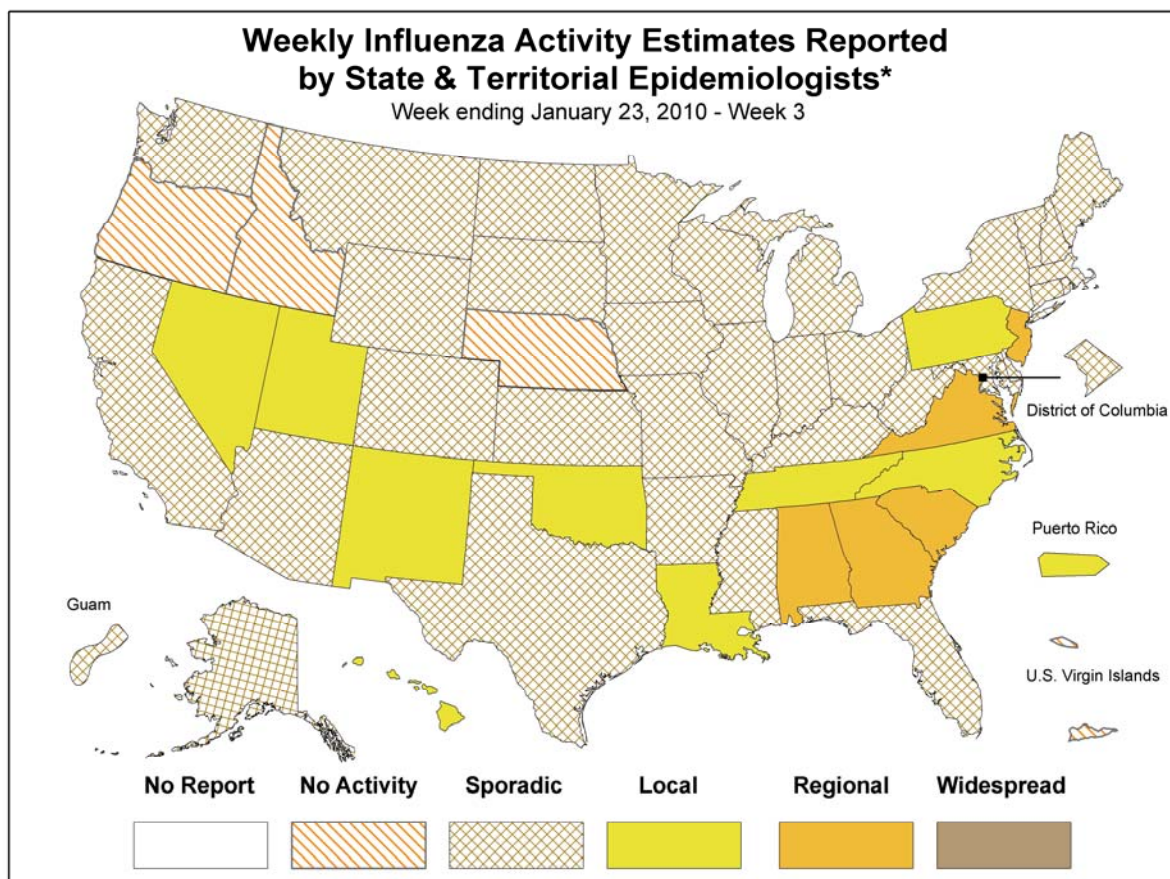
Weekly Influenza Activity Estimates Reported by State & Territorial Epidemiologists*

Week ending January 23, 2010 - Week 3

District of Columbia

Puerto Rico

Guam

U.S. Virgin Islands

No Report

No Activity

Sporadic

Local

Regional

Widespread